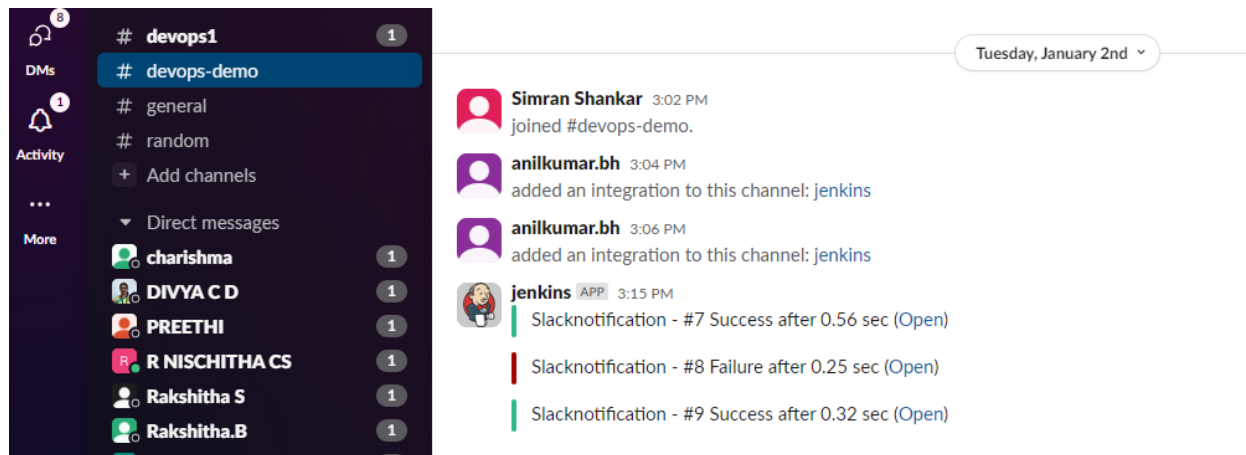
8
DMs
1
Activity
...
More

# devops1 1
# devops-demo
# general
# random
+ Add channels
Direct messages
charishma 1
DIVYA C D 1
PREETHI 1
R R NISCHITHA CS 1
Rakshitha S 1
Rakshitha.B 1

Tuesday, January 2nd

Simran Shankar 3:02 PM
joined #devops-demo.

anilkumar.bh 3:04 PM
added an integration to this channel: jenkins

anilkumar.bh 3:06 PM
added an integration to this channel: jenkins

jenkins APP 3:15 PM
Slacknotification - #7 Success after 0.56 sec (Open)

Slacknotification - #8 Failure after 0.25 sec (Open)

Slacknotification - #9 Success after 0.32 sec (Open)